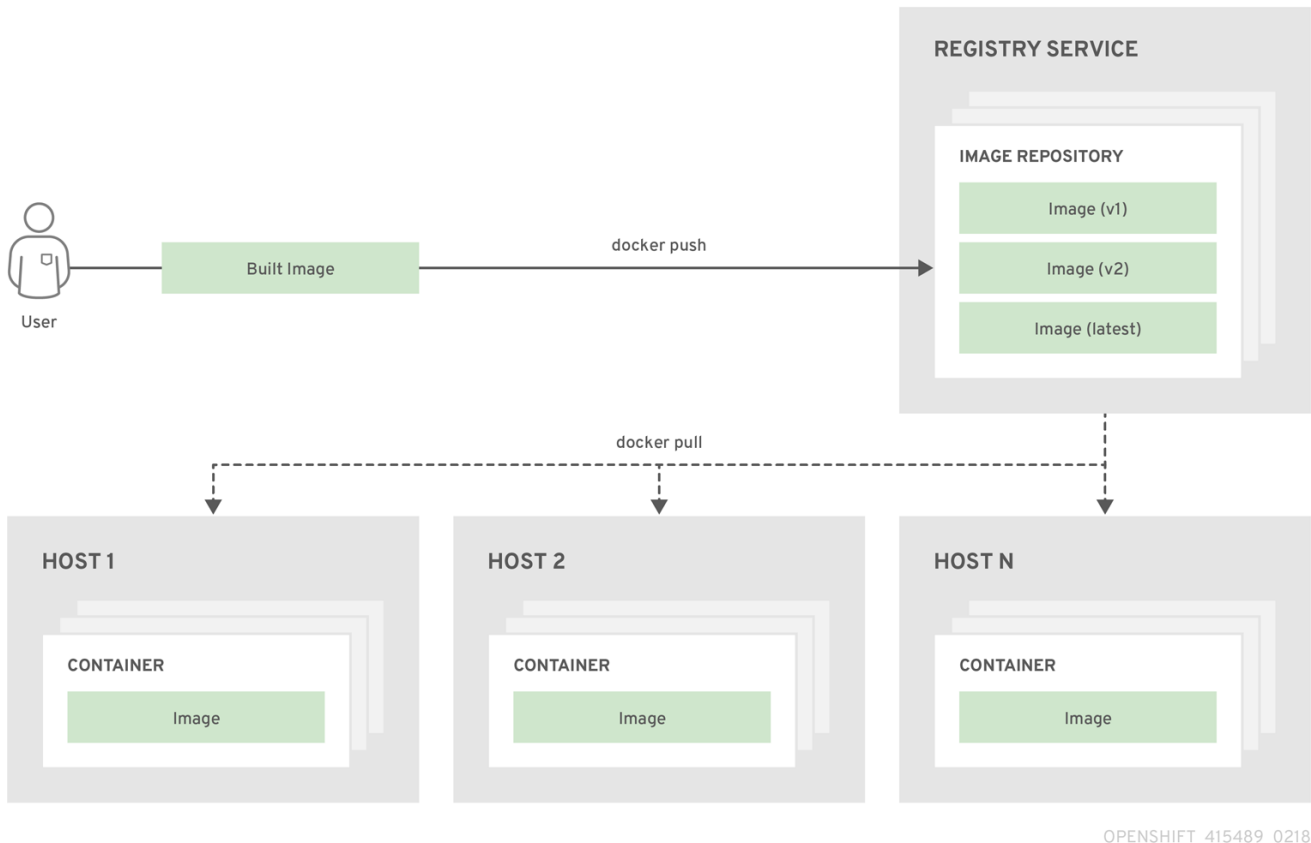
REGISTRY SERVICE

IMAGE REPOSITORY

Image (v1)

Image (v2)

Image (latest)

User

Built Image

docker push

docker pull

HOST 1

CONTAINER

Image

HOST 2

CONTAINER

Image

HOST N

CONTAINER

Image

OPENSHIFT 415489 0218